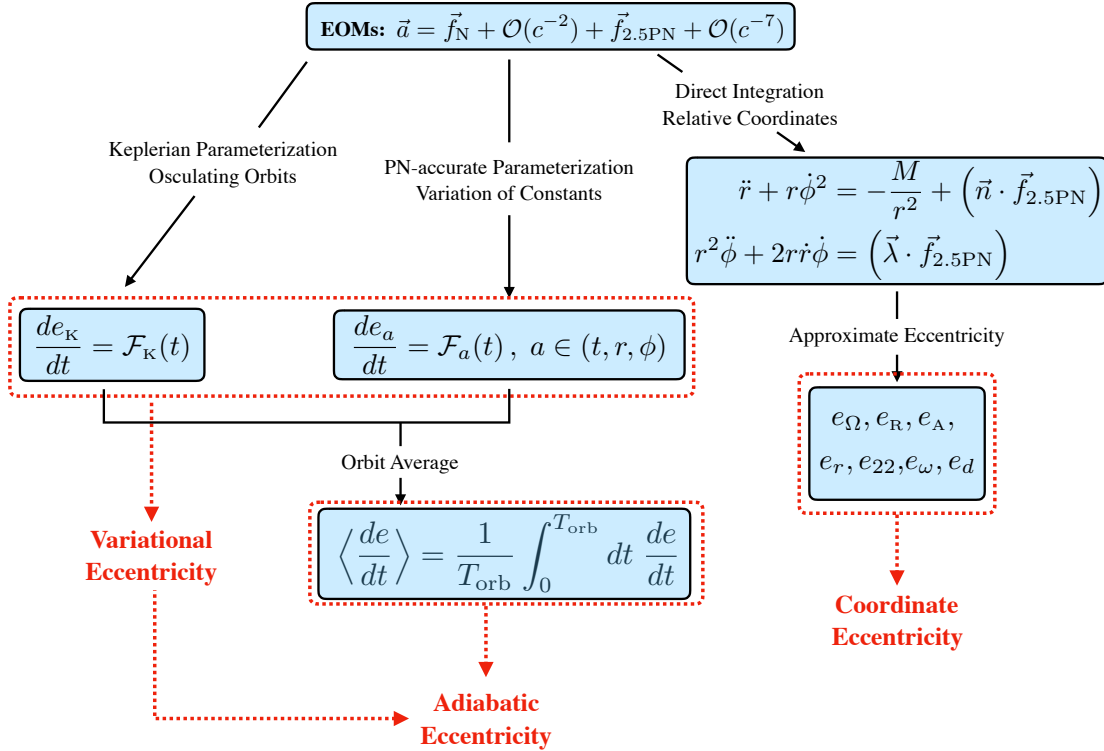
EOMs: $\vec{a} = \vec{f}_{\rm N} + \mathcal{O}(c^{-2}) + \vec{f}_{\rm 2.5PN} + \mathcal{O}(c^{-7})$

Keplerian Parameterization
Osculating Orbits

PN-accurate Parameterization
Variation of Constants

Direct Integration
Relative Coordinates

$\ddot{r} + r\dot{\phi}^2 = -\frac{M}{r^2} + \left(\vec{n}\cdot\vec{f}_{\rm 2.5PN}\right)$
$r^2\ddot{\phi} + 2r\dot{r}\dot{\phi} = \left(\vec{\lambda}\cdot\vec{f}_{\rm 2.5PN}\right)$

$\frac{de_{\rm K}}{dt} = \mathcal{F}_{\rm K}(t)$

$\frac{de_a}{dt} = \mathcal{F}_a(t)\,,\ a \in (t, r, \phi)$

Approximate Eccentricity

$e_\Omega, e_{\rm R}, e_{\rm A},$
$e_r, e_{22}, e_\omega, e_d$

Orbit Average

$\left\langle \frac{de}{dt} \right\rangle = \frac{1}{T_{\rm orb}} \int_0^{T_{\rm orb}} dt\ \frac{de}{dt}$

Variational Eccentricity

Coordinate Eccentricity

Adiabatic Eccentricity